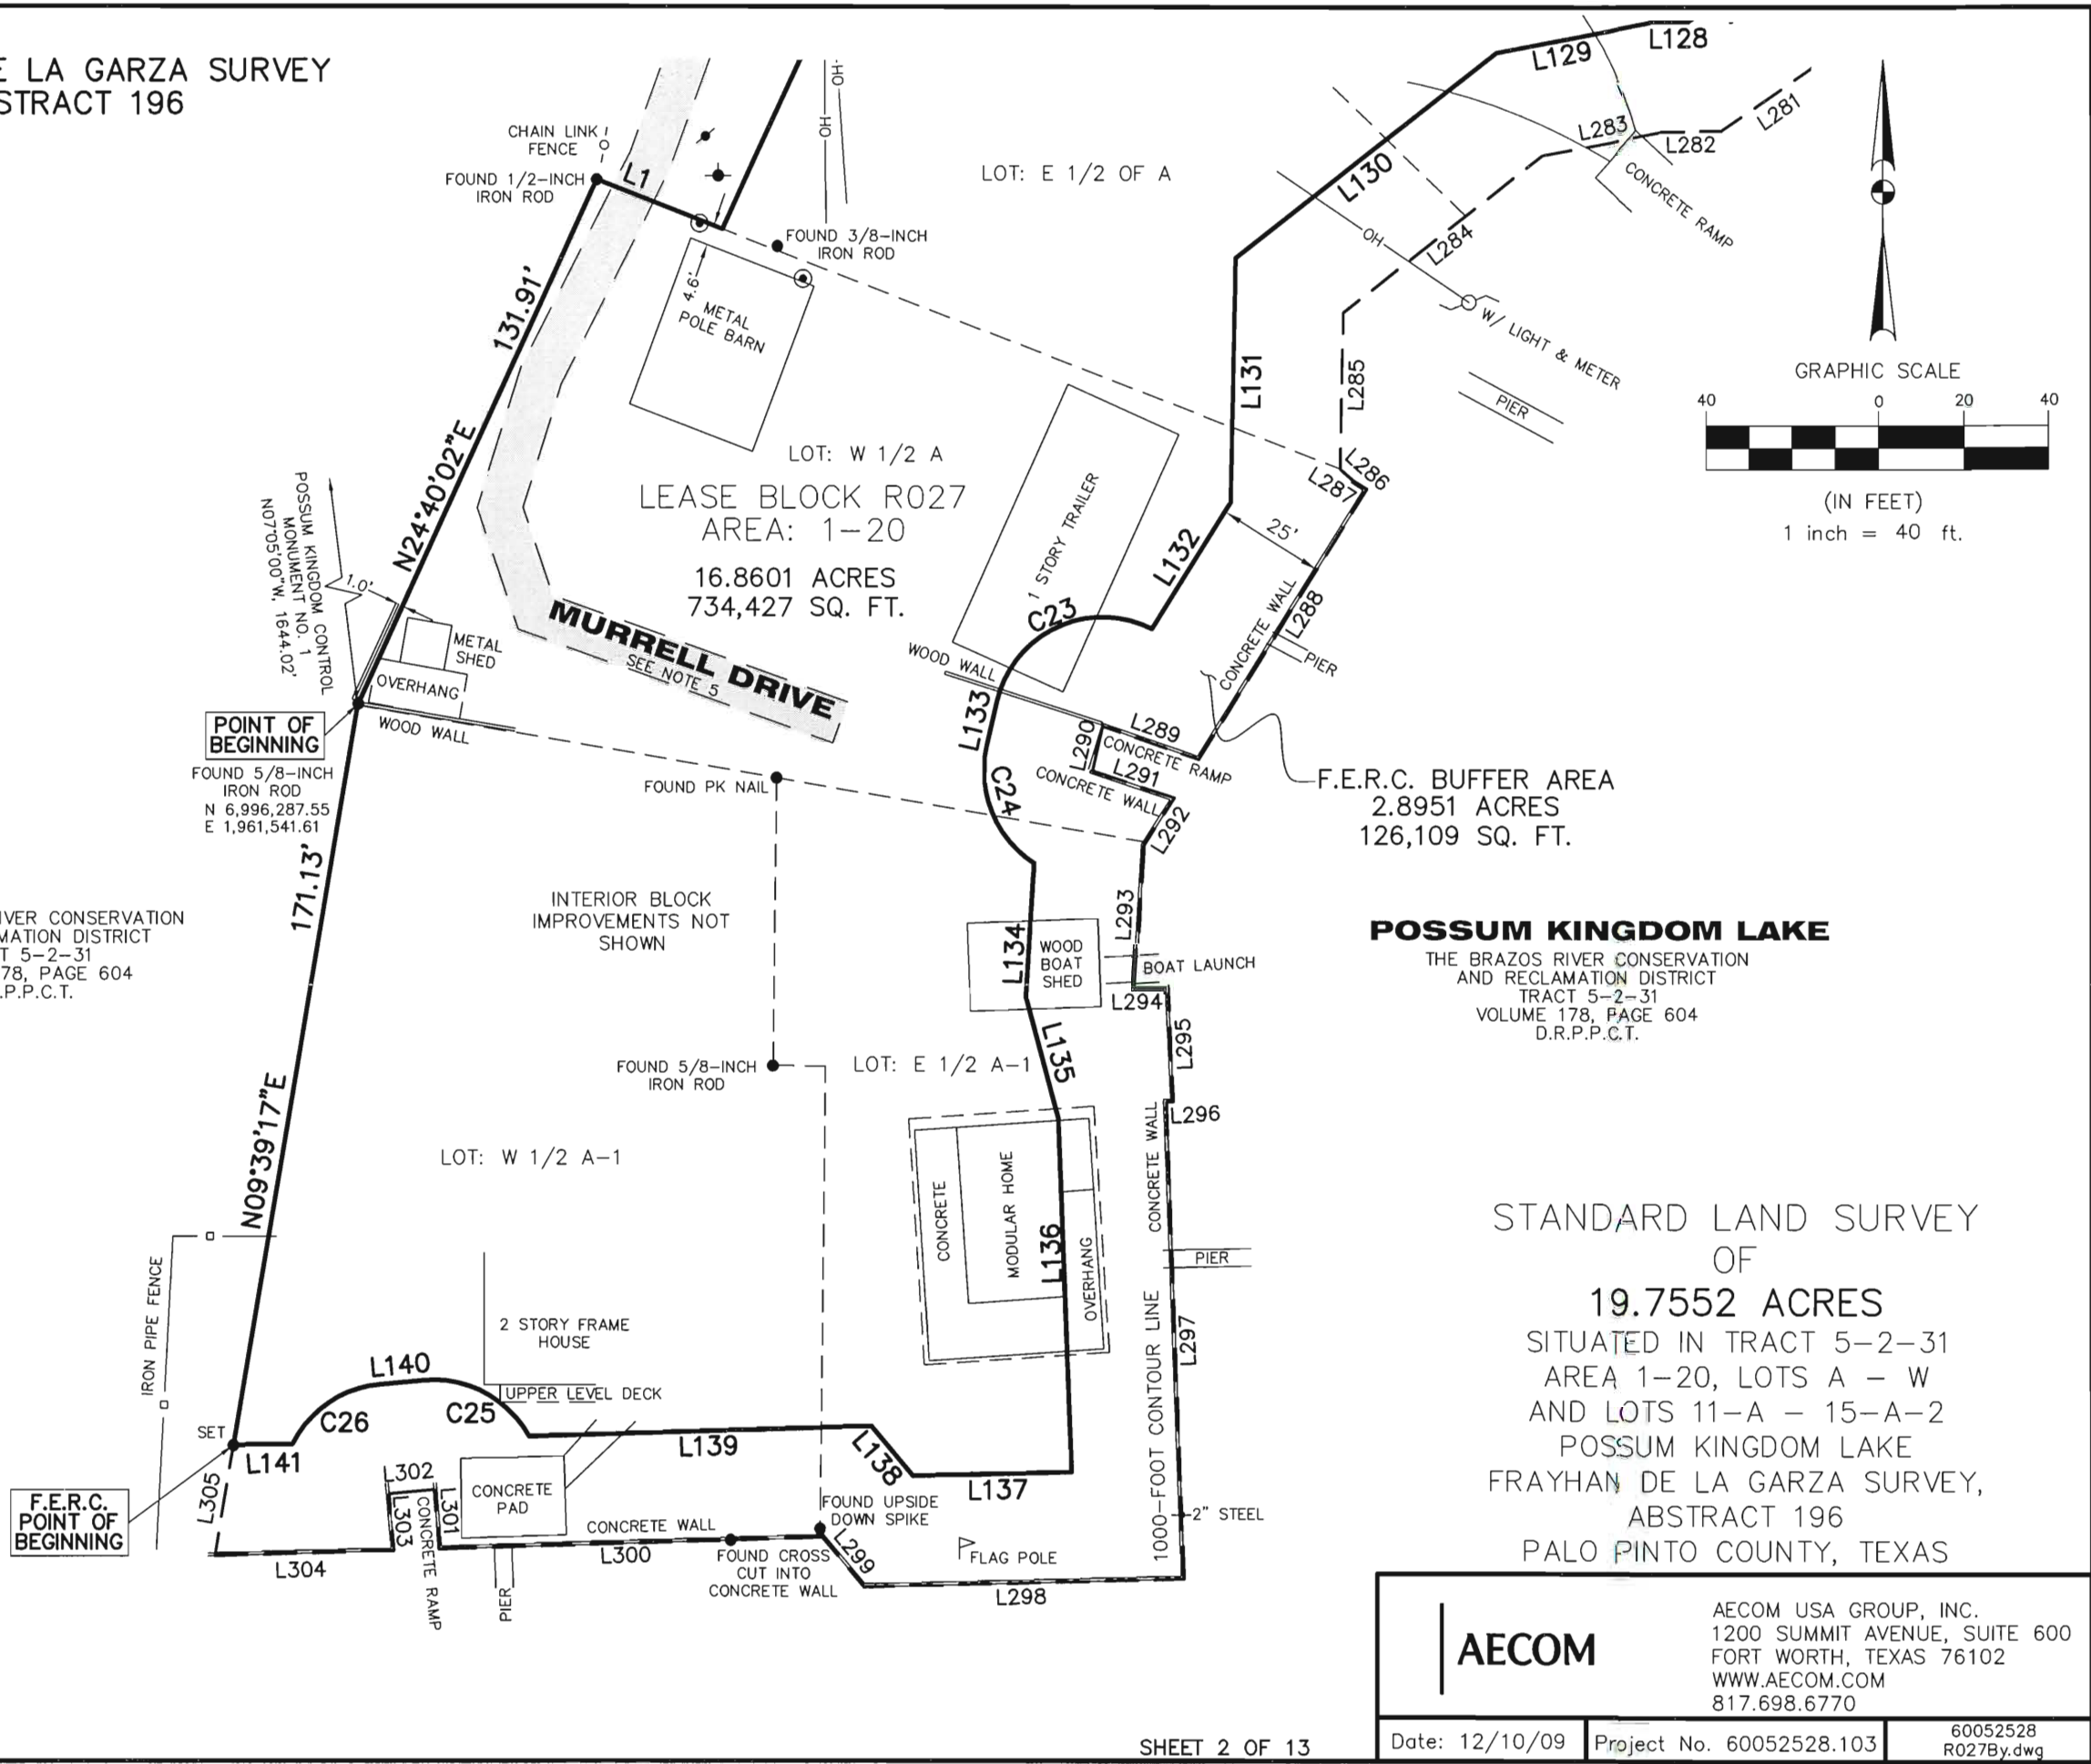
E LA GARZA SURVEY
STRACT 196

CHAIN LINK FENCE

FOUND 1/2-INCH IRON ROD

L1

OH

LOT: E 1/2 OF A

FOUND 3/8-INCH IRON ROD

4.6'

METAL POLE BARN

131.91'

N24°40'02"E

LOT: W 1/2 A

LEASE BLOCK R027
AREA: 1-20

16.8601 ACRES
734,427 SQ. FT.

MURRELL DRIVE
SEE NOTE 5

POSSUM KINGDOM CONTROL MONUMENT NO. 1
N07°05'00"W, 1644.02'

1.0'

METAL SHED

OVERHANG

WOOD WALL

POINT OF BEGINNING

FOUND 5/8-INCH IRON ROD
N 6,996,287.55
E 1,961,541.61

FOUND PK NAIL

171.13'

IVER CONSERVATION
MATION DISTRICT
T 5-2-31
78, PAGE 604
.P.P.C.T.

INTERIOR BLOCK IMPROVEMENTS NOT SHOWN

FOUND 5/8-INCH IRON ROD

LOT: E 1/2 A-1

N09°39'17"E

LOT: W 1/2 A-1

IRON PIPE FENCE

2 STORY FRAME HOUSE

L140

C26

C25

UPPER LEVEL DECK

SET

L141

F.E.R.C. POINT OF BEGINNING

L305

L302

L303

CONCRETE RAMP

L301

CONCRETE PAD

L139

L138

L137

CONCRETE WALL

L300

FOUND CROSS CUT INTO CONCRETE WALL

FOUND UPSIDE DOWN SPIKE

L299

FLAG POLE

L298

L304

PIER

L129

L128

L283

L282

L281

CONCRETE RAMP

L130

OH

L284

W/ LIGHT & METER

PIER

L131

L285

L286

L287

25'

L132

1 STORY TRAILER

C23

CONCRETE WALL

L288

PIER

WOOD WALL

L133

L289

L290

CONCRETE RAMP

L291

CONCRETE WALL

L292

C24

F.E.R.C. BUFFER AREA
2.8951 ACRES
126,109 SQ. FT.

L293

L134

WOOD BOAT SHED

BOAT LAUNCH

L294

L135

L295

L296

CONCRETE

MODULAR HOME

L136

OVERHANG

CONCRETE WALL

PIER

1000-FOOT CONTOUR LINE

L297

2" STEEL

GRAPHIC SCALE

40 0 20 40

(IN FEET)
1 inch = 40 ft.

POSSUM KINGDOM LAKE

THE BRAZOS RIVER CONSERVATION AND RECLAMATION DISTRICT
TRACT 5-2-31
VOLUME 178, PAGE 604
D.R.P.P.C.T.

STANDARD LAND SURVEY
OF
19.7552 ACRES
SITUATED IN TRACT 5-2-31
AREA 1-20, LOTS A - W
AND LOTS 11-A - 15-A-2
POSSUM KINGDOM LAKE
FRAYHAN DE LA GARZA SURVEY,
ABSTRACT 196
PALO PINTO COUNTY, TEXAS

AECOM

AECOM USA GROUP, INC.
1200 SUMMIT AVENUE, SUITE 600
FORT WORTH, TEXAS 76102
WWW.AECOM.COM
817.698.6770

SHEET 2 OF 13

Date: 12/10/09

Project No. 60052528.103

60052528
R027By.dwg